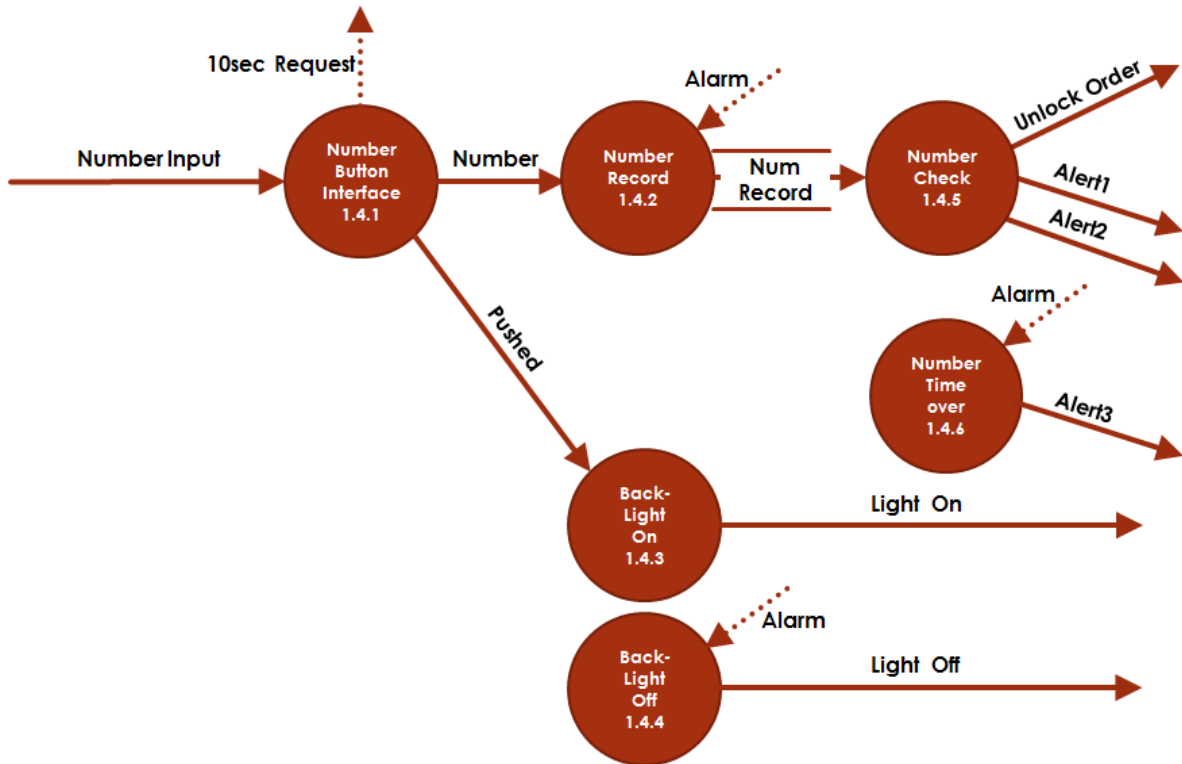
10sec Request

Number Input

Number Button Interface 1.4.1

Number

Alarm

Number Record 1.4.2

Num Record

Number Check 1.4.5

Unlock Order

Alert1

Alert2

Pushed

Alarm

Number Time over 1.4.6

Alert3

Back-Light On 1.4.3

Light On

Alarm

Back-Light Off 1.4.4

Light Off